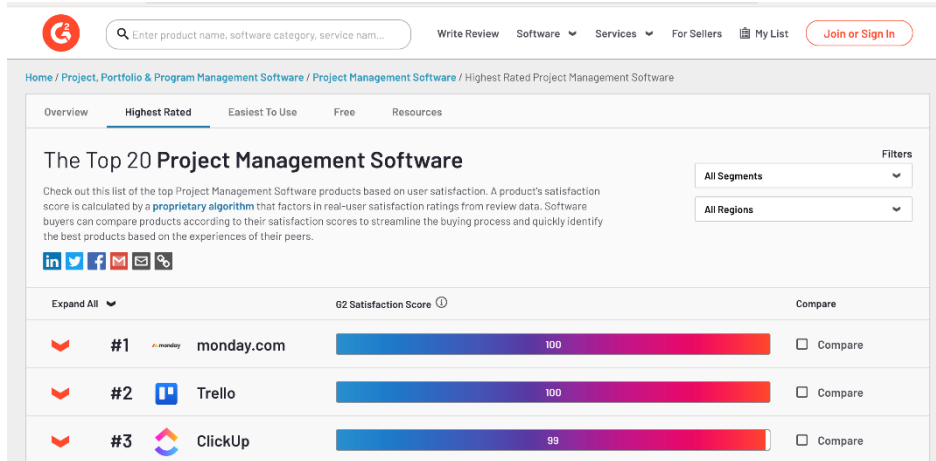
G2

Enter product name, software category, service nam...

Write Review Software Services For Sellers My List Join or Sign In

Home / Project, Portfolio & Program Management Software / Project Management Software / Highest Rated Project Management Software

Overview Highest Rated Easiest To Use Free Resources

The Top 20 Project Management Software

Check out this list of the top Project Management Software products based on user satisfaction. A product's satisfaction score is calculated by a proprietary algorithm that factors in real-user satisfaction ratings from review data. Software buyers can compare products according to their satisfaction scores to streamline the buying process and quickly identify the best products based on the experiences of their peers.

Filters

All Segments

All Regions

Expand All

G2 Satisfaction Score

Compare

#1 monday monday.com 100 Compare

#2 Trello 100 Compare

#3 ClickUp 99 Compare